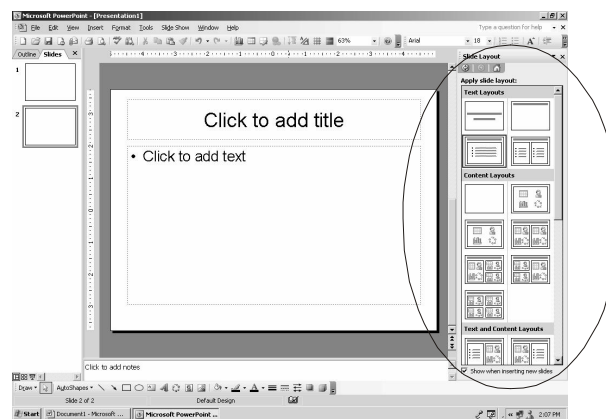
Microsoft PowerPoint - [Presentation1]

File Edit View Insert Format Tools Slide Show Window Help

Type a question for help

63%

Arial

18

Outline Slides

1

2

Click to add title

• Click to add text

Click to add notes

Slide Layout

Apply slide layout:

Text Layouts

Content Layouts

Text and Content Layouts

Show when inserting new slides

Draw AutoShapes

Slide 2 of 2

Default Design

Start

Document1 - Microsoft ...

Microsoft PowerPoint ...

2:07 PM